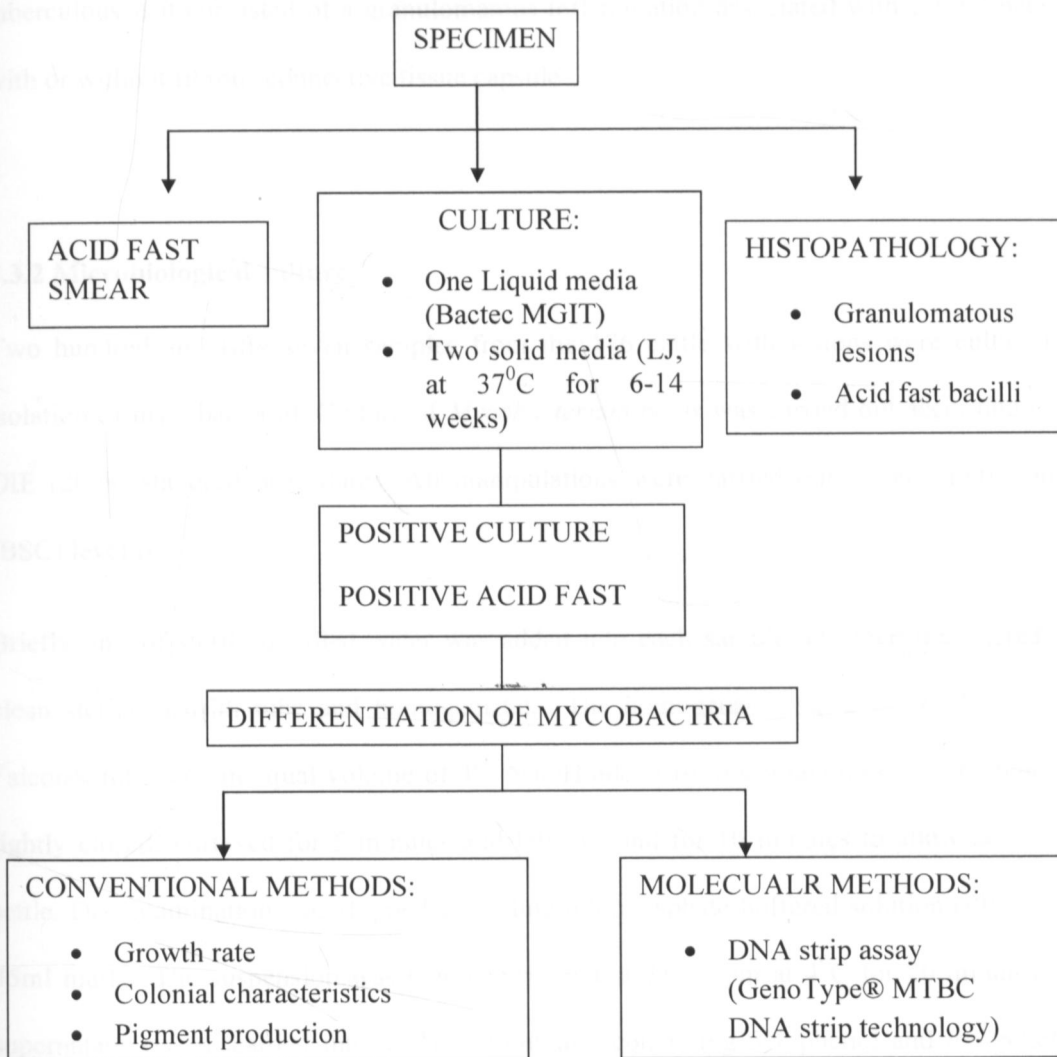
SPECIMEN

ACID FAST SMEAR

CULTURE:
- One Liquid media (Bactec MGIT)
- Two solid media (LJ, at $37^0$C for 6-14 weeks)

HISTOPATHOLOGY:
- Granulomatous lesions
- Acid fast bacilli

POSITIVE CULTURE

POSITIVE ACID FAST

DIFFERENTIATION OF MYCOBACTRIA

CONVENTIONAL METHODS:
- Growth rate
- Colonial characteristics
- Pigment production

MOLECUALR METHODS:
- DNA strip assay (GenoType® MTBC DNA strip technology)